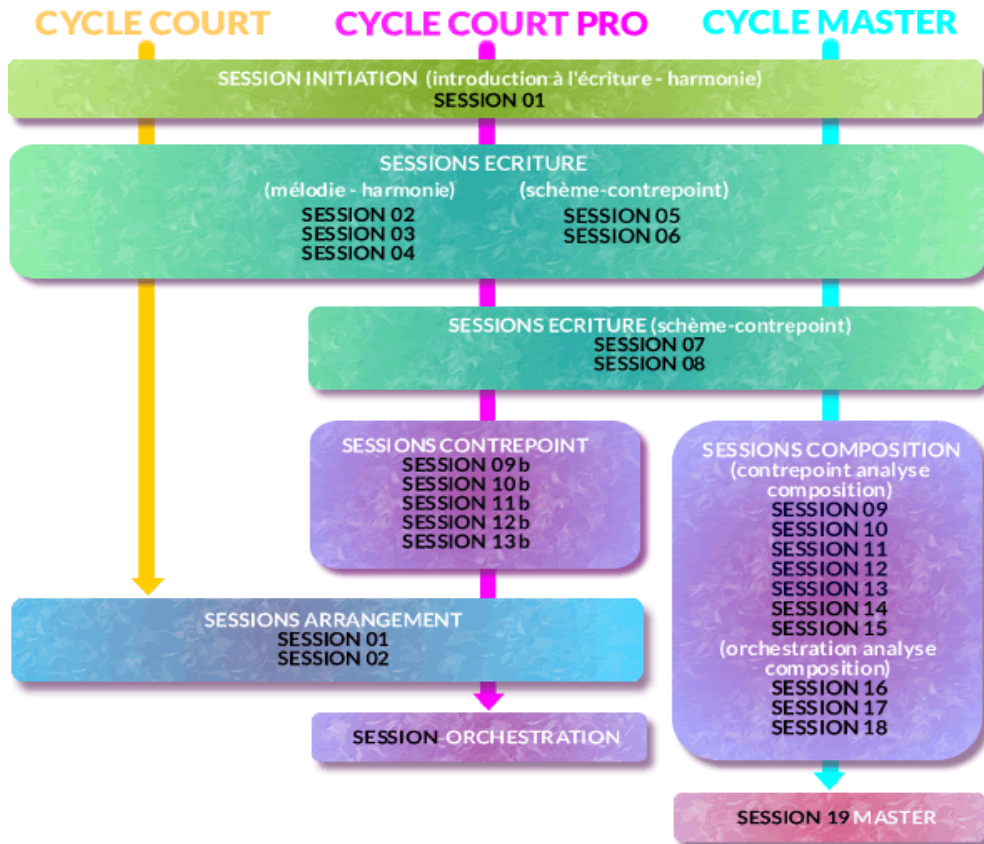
CYCLE COURT
CYCLE COURT PRO
CYCLE MASTER

SESSION INITIATION (introduction à l'écriture - harmonie)
SESSION 01

SESSIONS ECRITURE
(mélodie - harmonie)
SESSION 02
SESSION 03
SESSION 04
(schème-contrepoint)
SESSION 05
SESSION 06

SESSIONS ECRITURE (schème-contrepoint)
SESSION 07
SESSION 08

SESSIONS CONTREPOINT
SESSION 09 b
SESSION 10 b
SESSION 11 b
SESSION 12 b
SESSION 13 b

SESSIONS COMPOSITION
(contrepoint analyse composition)
SESSION 09
SESSION 10
SESSION 11
SESSION 12
SESSION 13
SESSION 14
SESSION 15
(orchestration analyse composition)
SESSION 16
SESSION 17
SESSION 18

SESSIONS ARRANGEMENT
SESSION 01
SESSION 02

SESSION ORCHESTRATION

SESSION 19 MASTER